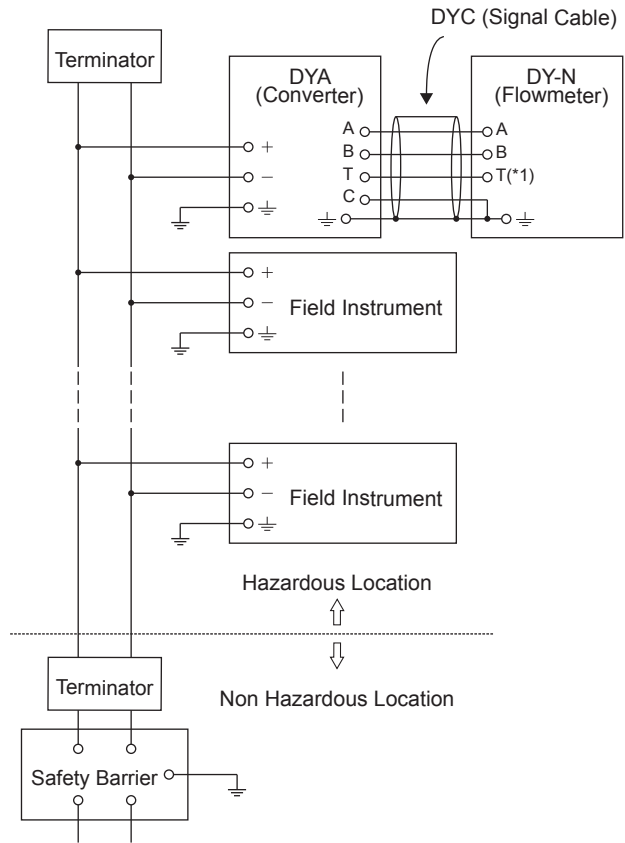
DYC (Signal Cable)

Terminator

DYA
(Converter)

DY-N
(Flowmeter)

A
B
T
C

A
B
T(*1)

+
−
$\pm$

+
−
$\pm$
Field Instrument

+
−
$\pm$
Field Instrument

Hazardous Location

Terminator

Non Hazardous Location

Safety Barrier